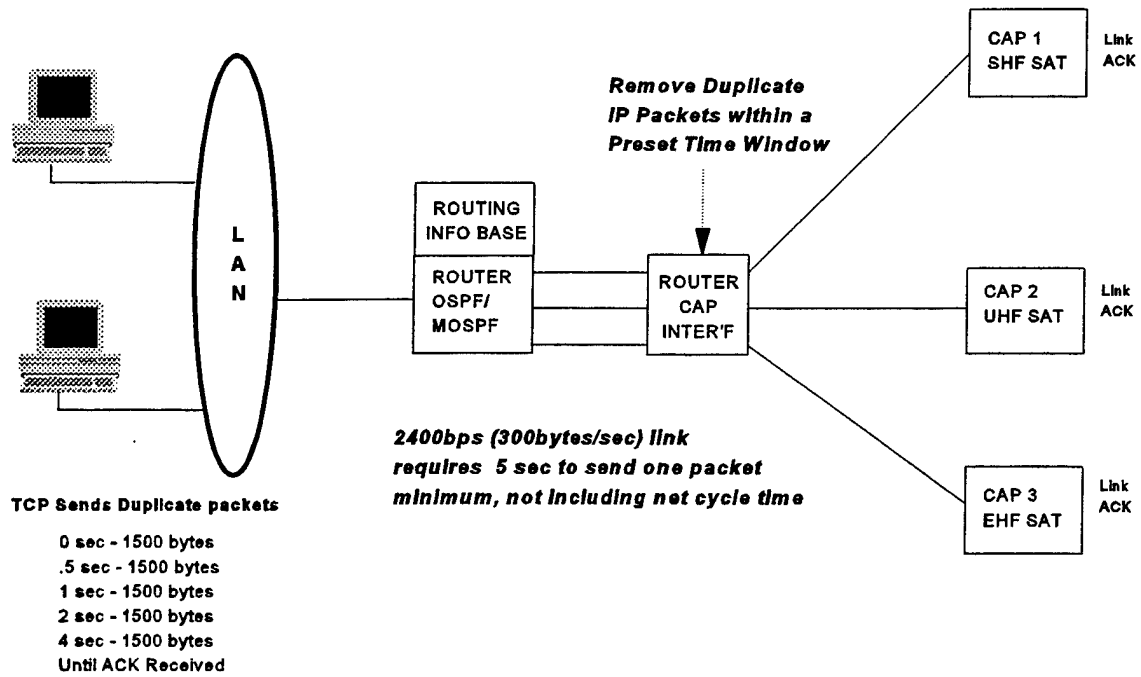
Remove Duplicate IP Packets within a Preset Time Window

CAP 1 SHF SAT

Link ACK

L A N

ROUTING INFO BASE

ROUTER OSPF/ MOSPF

ROUTER CAP INTER'F

CAP 2 UHF SAT

Link ACK

2400bps (300bytes/sec) link requires 5 sec to send one packet minimum, not including net cycle time

CAP 3 EHF SAT

Link ACK

TCP Sends Duplicate packets

0 sec - 1500 bytes
.5 sec - 1500 bytes
1 sec - 1500 bytes
2 sec - 1500 bytes
4 sec - 1500 bytes
Until ACK Received